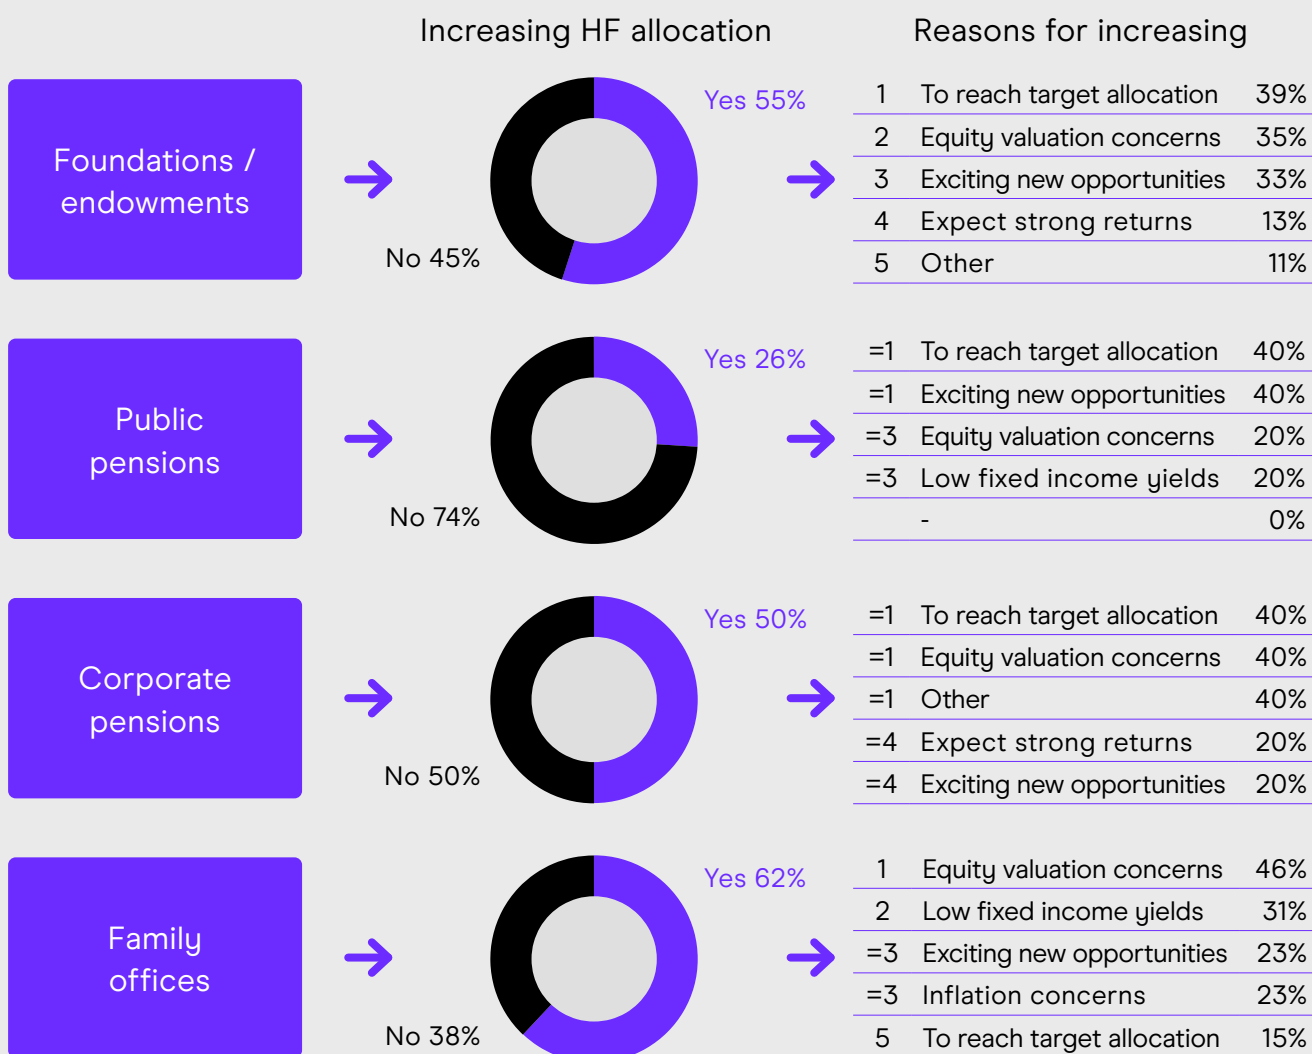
Increasing HF allocation

Reasons for increasing

Foundations / endowments

Yes 55%

No 45%

| | | |
|---|---|---|
| 1 | To reach target allocation | 39% |
| 2 | Equity valuation concerns | 35% |
| 3 | Exciting new opportunities | 33% |
| 4 | Expect strong returns | 13% |
| 5 | Other | 11% |

Public pensions

Yes 26%

No 74%

| | | |
|---|---|---|
| =1 | To reach target allocation | 40% |
| =1 | Exciting new opportunities | 40% |
| =3 | Equity valuation concerns | 20% |
| =3 | Low fixed income yields | 20% |
| | - | 0% |

Corporate pensions

Yes 50%

No 50%

| | | |
|---|---|---|
| =1 | To reach target allocation | 40% |
| =1 | Equity valuation concerns | 40% |
| =1 | Other | 40% |
| =4 | Expect strong returns | 20% |
| =4 | Exciting new opportunities | 20% |

Family offices

Yes 62%

No 38%

| | | |
|---|---|---|
| 1 | Equity valuation concerns | 46% |
| 2 | Low fixed income yields | 31% |
| =3 | Exciting new opportunities | 23% |
| =3 | Inflation concerns | 23% |
| 5 | To reach target allocation | 15% |